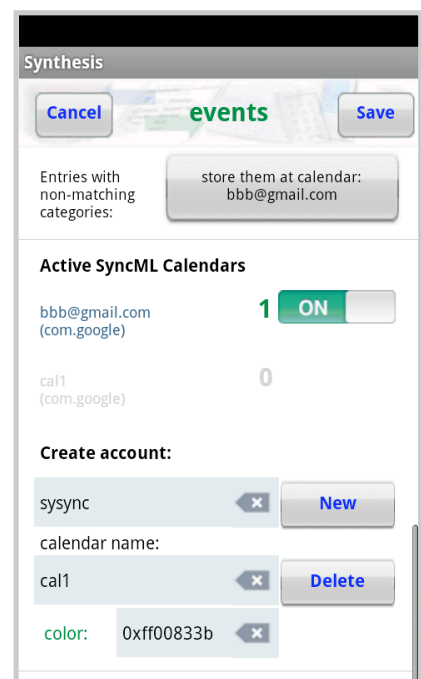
Synthesis

Cancel

events

Save

Entries with non-matching categories:

store them at calendar: bbb@gmail.com

Active SyncML Calendars

bbb@gmail.com (com.google)

1

ON

cal1 (com.google)

0

Create account:

sysync

New

calendar name:

cal1

Delete

color:

0xff00833b